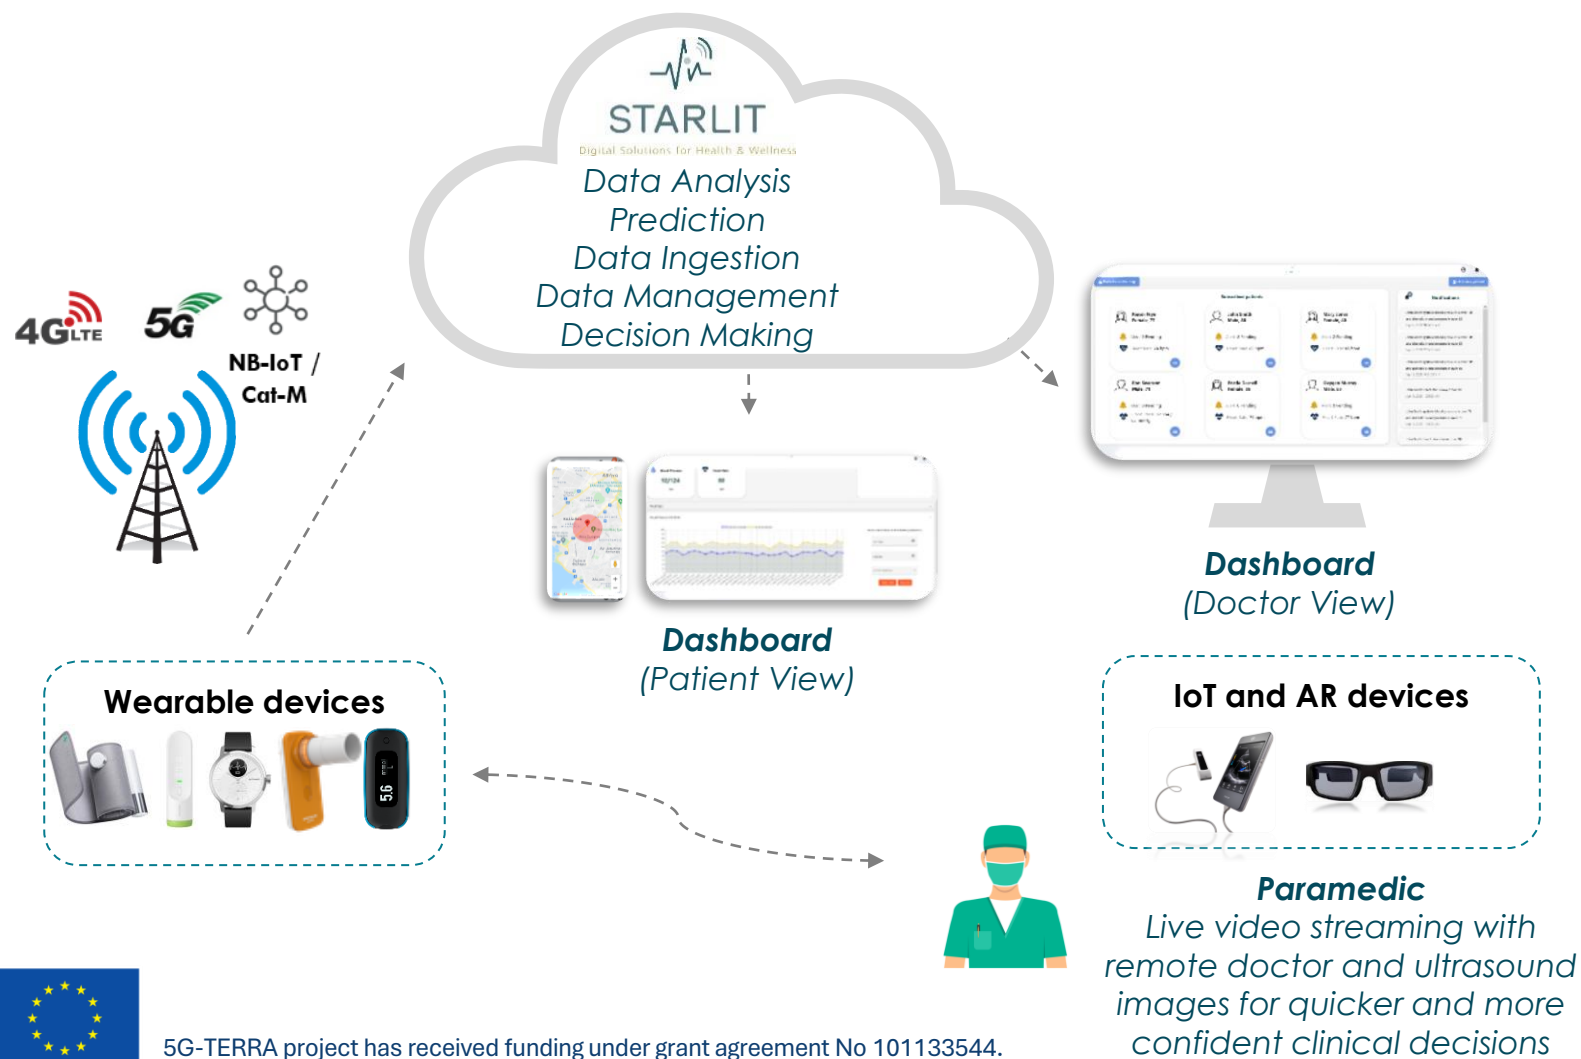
STARLIT
Digital Solutions for Health & Wellness
Data Analysis
Prediction
Data Ingestion
Data Management
Decision Making

4G LTE
5G
NB-IoT / Cat-M

Dashboard
(Patient View)

Dashboard
(Doctor View)

Wearable devices

5.6

IoT and AR devices

Paramedic
Live video streaming with remote doctor and ultrasound images for quicker and more confident clinical decisions

5G-TERRA project has received funding under grant agreement No 101133544.